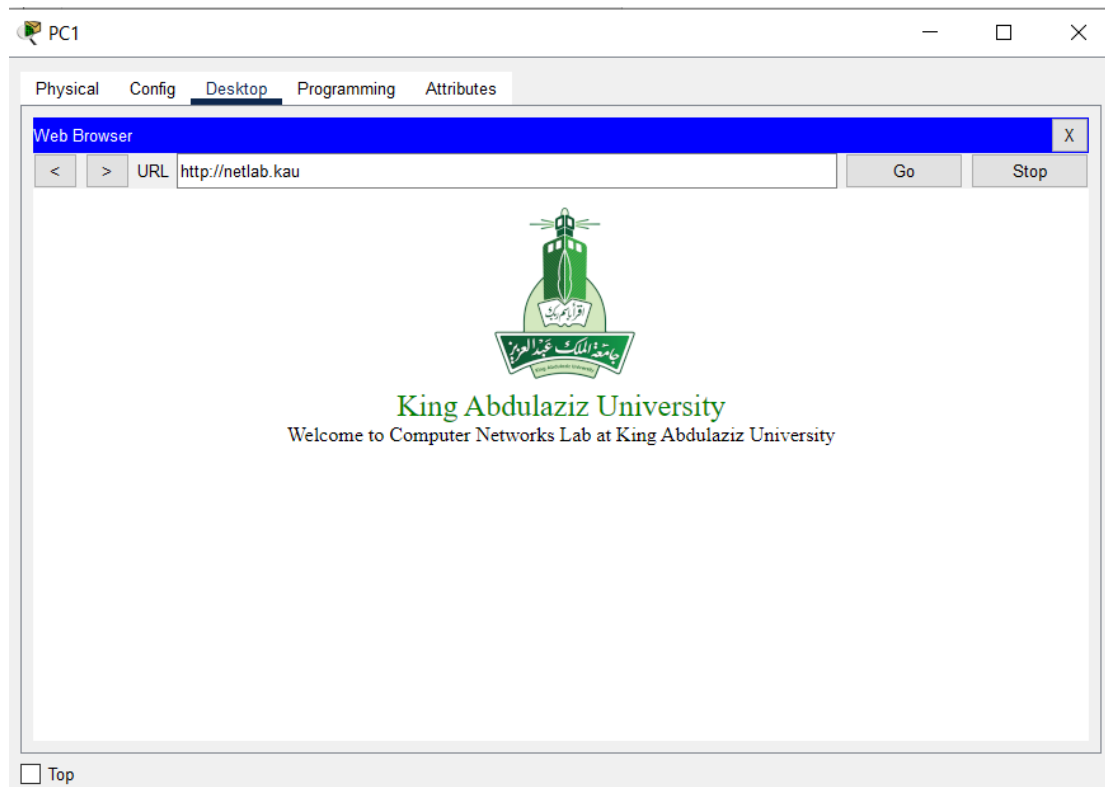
PC1

Physical Config Desktop Programming Attributes

Web Browser X

< > URL http://netlab.kau Go Stop

اقرأ باسم ربك

جامعة الملك عبدالعزيز

King Abdulaziz University

King Abdulaziz University

Welcome to Computer Networks Lab at King Abdulaziz University

Top